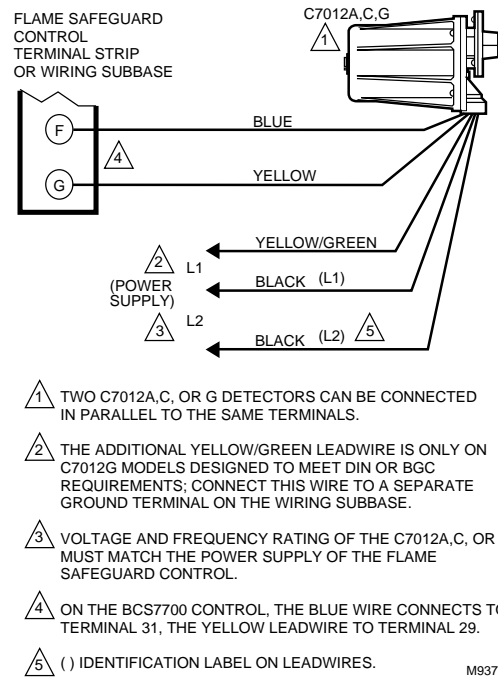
FLAME SAFEGUARD CONTROL TERMINAL STRIP OR WIRING SUBBASE

C7012A,C,G

1

F

G

4

BLUE

YELLOW

YELLOW/GREEN

2 L1

(POWER SUPPLY)

BLACK (L1)

3 L2

BLACK (L2) 5

1 TWO C7012A,C, OR G DETECTORS CAN BE CONNECTED IN PARALLEL TO THE SAME TERMINALS.

2 THE ADDITIONAL YELLOW/GREEN LEADWIRE IS ONLY ON C7012G MODELS DESIGNED TO MEET DIN OR BGC REQUIREMENTS; CONNECT THIS WIRE TO A SEPARATE GROUND TERMINAL ON THE WIRING SUBBASE.

3 VOLTAGE AND FREQUENCY RATING OF THE C7012A,C, OR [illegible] MUST MATCH THE POWER SUPPLY OF THE FLAME SAFEGUARD CONTROL.

4 ON THE BCS7700 CONTROL, THE BLUE WIRE CONNECTS T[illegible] TERMINAL 31, THE YELLOW LEADWIRE TO TERMINAL 29.

5 ( ) IDENTIFICATION LABEL ON LEADWIRES.

M937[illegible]